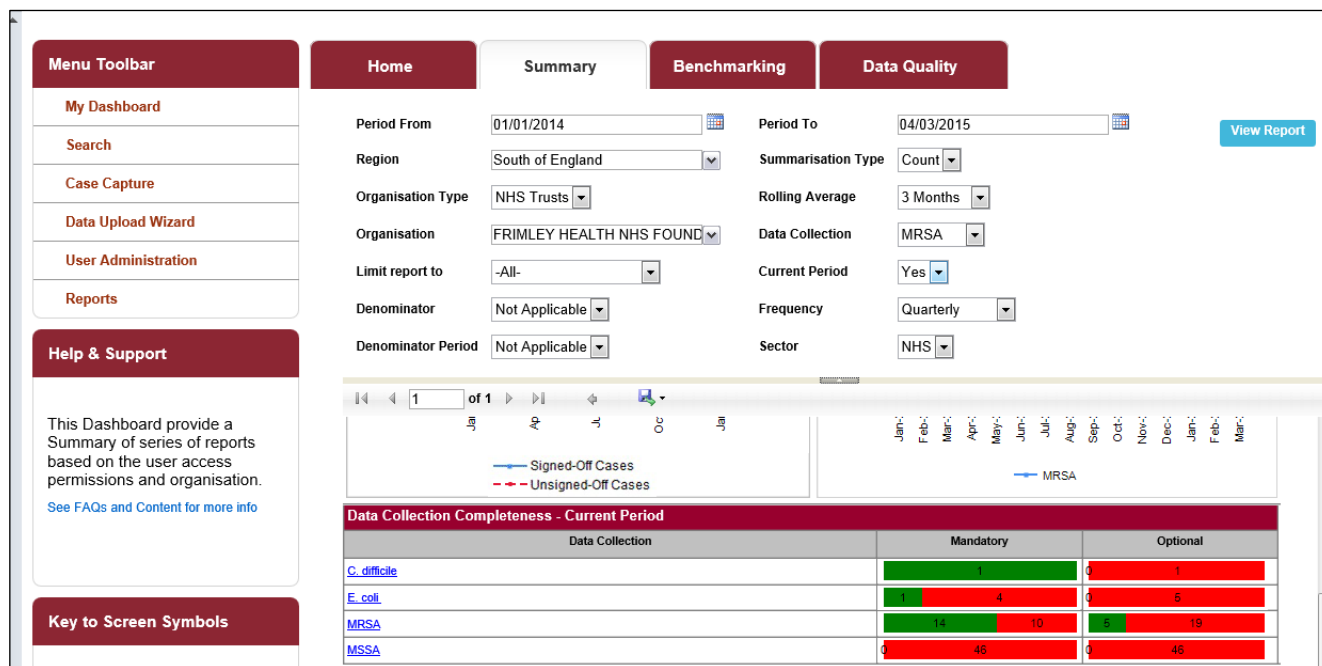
Menu Toolbar
My Dashboard
Search
Case Capture
Data Upload Wizard
User Administration
Reports

Help & Support

This Dashboard provide a Summary of series of reports based on the user access permissions and organisation.

See FAQs and Content for more info

Key to Screen Symbols

Home | Summary | Benchmarking | Data Quality

Period From 01/01/2014
Period To 04/03/2015
View Report
Region South of England
Summarisation Type Count
Organisation Type NHS Trusts
Rolling Average 3 Months
Organisation FRIMLEY HEALTH NHS FOUND
Data Collection MRSA
Limit report to -All-
Current Period Yes
Denominator Not Applicable
Frequency Quarterly
Denominator Period Not Applicable
Sector NHS

1 of 1

Ja Ap Ju Oc Ja

Signed-Off Cases
Unsigned-Off Cases

Jan Feb Mar Apr May Jun Jul Aug Sep Oct Nov Dec Jan Feb Mar

MRSA

Data Collection Completeness - Current Period

| Data Collection | Mandatory | Optional |
|---|---|---|
| C. difficile | 1 | 0 1 |
| E. coli | 1 4 | 0 5 |
| MRSA | 14 10 | 5 19 |
| MSSA | 0 46 | 0 46 |